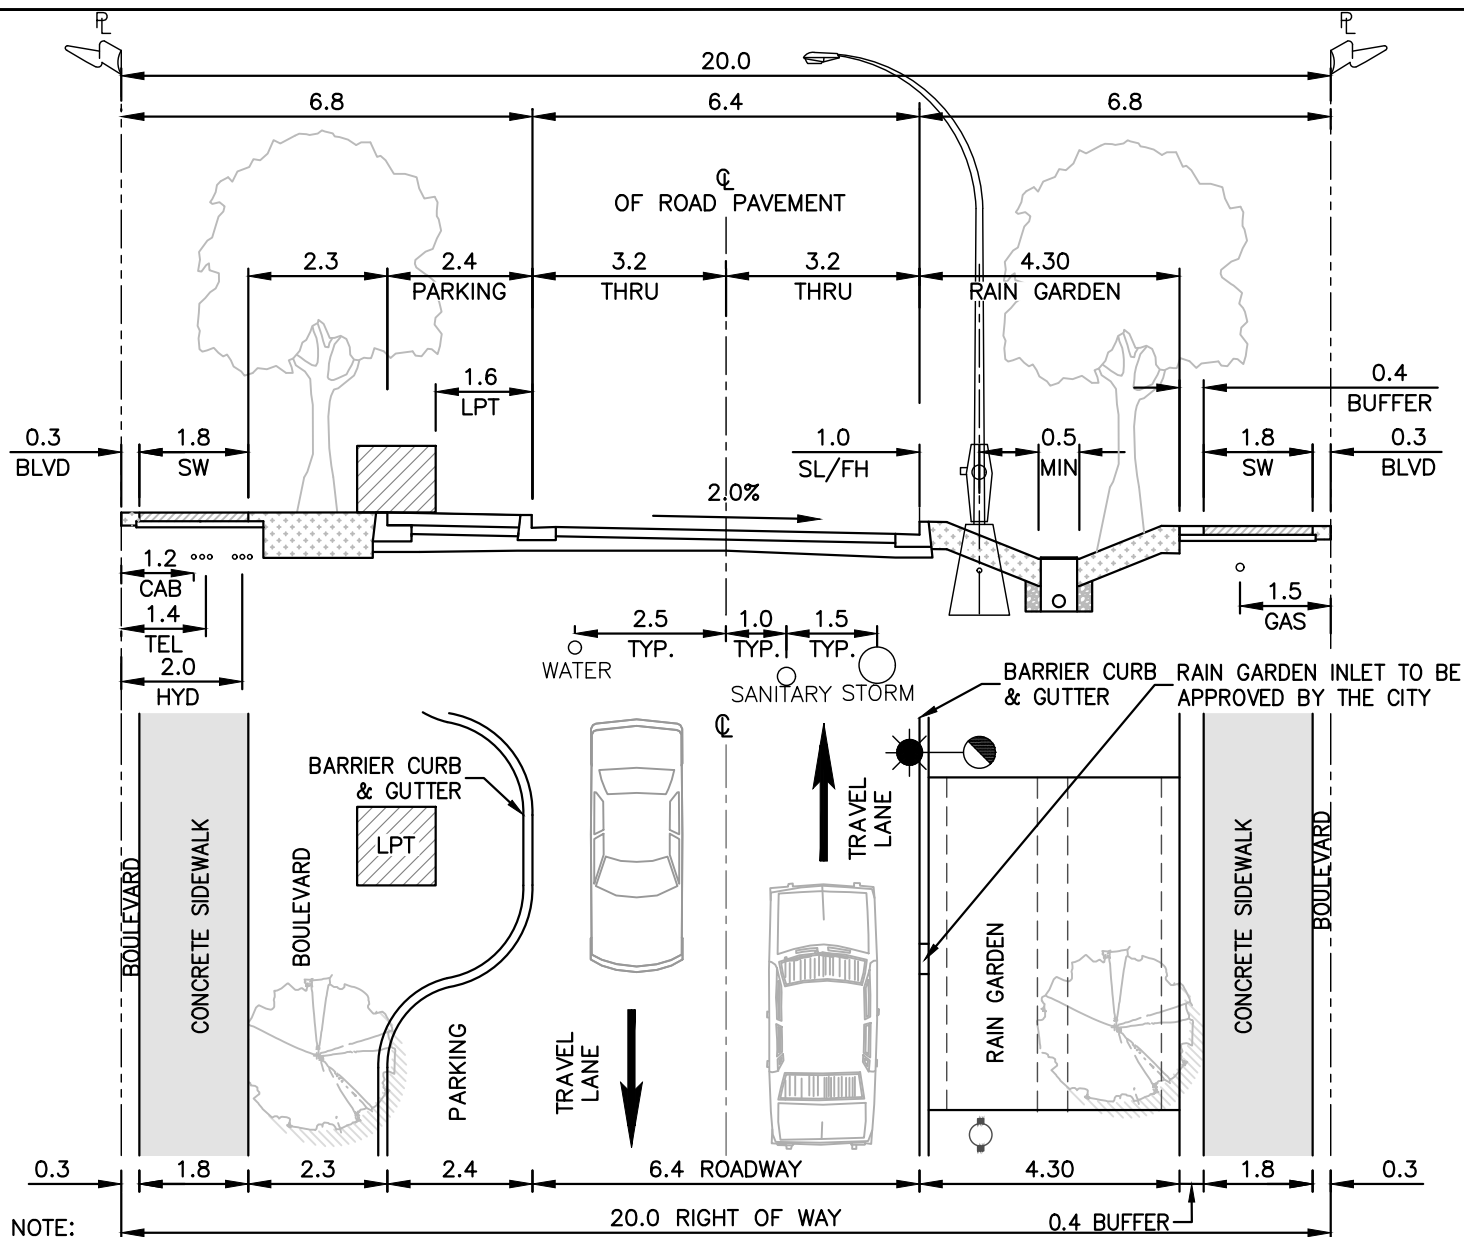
PL
PL
20.0
6.8
6.4
6.8
℄
OF ROAD PAVEMENT
2.3
2.4
PARKING
3.2
THRU
3.2
THRU
4.30
RAIN GARDEN
1.6
LPT
0.4
BUFFER
0.3
BLVD
1.8
SW
1.0
SL/FH
0.5
MIN
1.8
SW
0.3
BLVD
2.0%
1.2
CAB
1.4
TEL
2.0
HYD
2.5
TYP.
1.0
TYP.
1.5
TYP.
1.5
GAS
WATER
SANITARY
STORM
BARRIER CURB & GUTTER
RAIN GARDEN INLET TO BE APPROVED BY THE CITY
℄
BARRIER CURB & GUTTER
LPT
TRAVEL LANE
BOULEVARD
CONCRETE SIDEWALK
BOULEVARD
PARKING
TRAVEL LANE
RAIN GARDEN
CONCRETE SIDEWALK
BOULEVARD
0.3
1.8
2.3
2.4
6.4 ROADWAY
4.30
1.8
0.3
NOTE:
20.0 RIGHT OF WAY
0.4 BUFFER